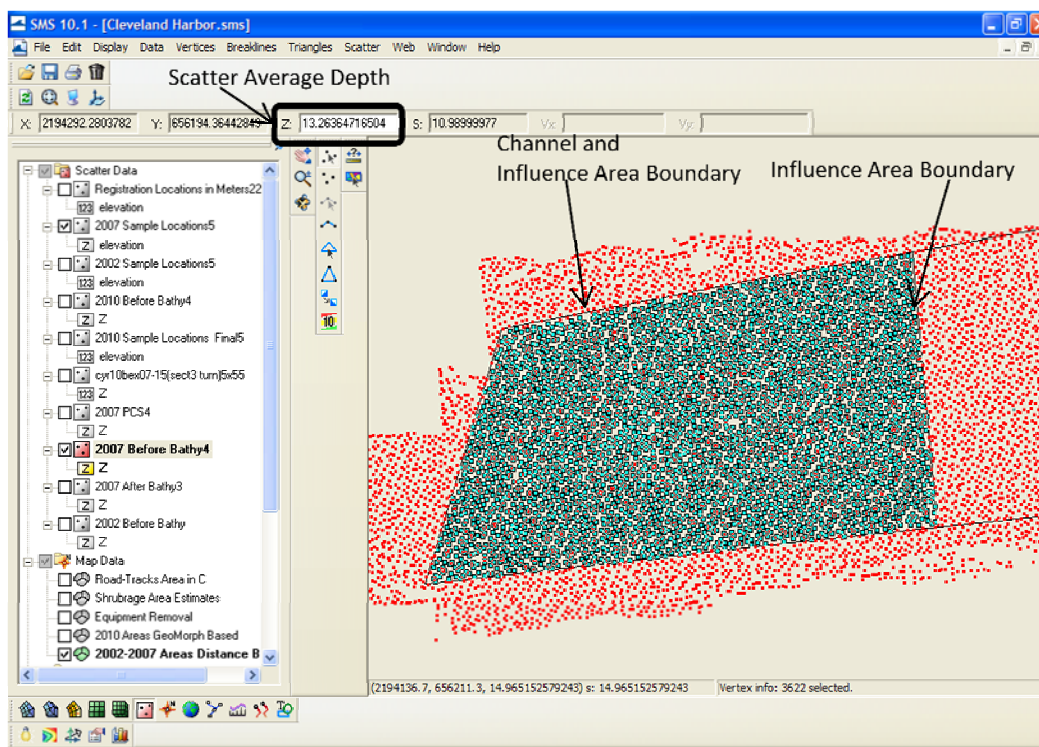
SMS 10.1 - [Cleveland Harbor.sms]

File Edit Display Data Vertices Breaklines Triangles Scatter Web Window Help

Scatter Average Depth

X: 2194292.2803782 Y: 656194.36442849 Z: 13.26364718504 S: 10.98999977 Vx: Vy:

Channel and Influence Area Boundary

Influence Area Boundary

Scatter Data
Registration Locations in Meters22
123 elevation
2007 Sample Locations5
Z elevation
2002 Sample Locations5
123 elevation
2010 Before Bathy4
Z Z
2010 Sample Locations (Final5
123 elevation
cyr10bex07-15(sect3 turn)5x55
123 Z
2007 PCS4
Z Z
2007 Before Bathy4
Z Z
2007 After Bathy3
Z Z
2002 Before Bathy
Z Z
Map Data
Road-Tracks Area in C
Shrubrage Area Estimates
Equipment Removal
2010 Areas GeoMorph Based
2002-2007 Areas Distance B

10

(2194136.7, 656211.3, 14.965152579243) s: 14.965152579243 Vertex info: 3622 selected.